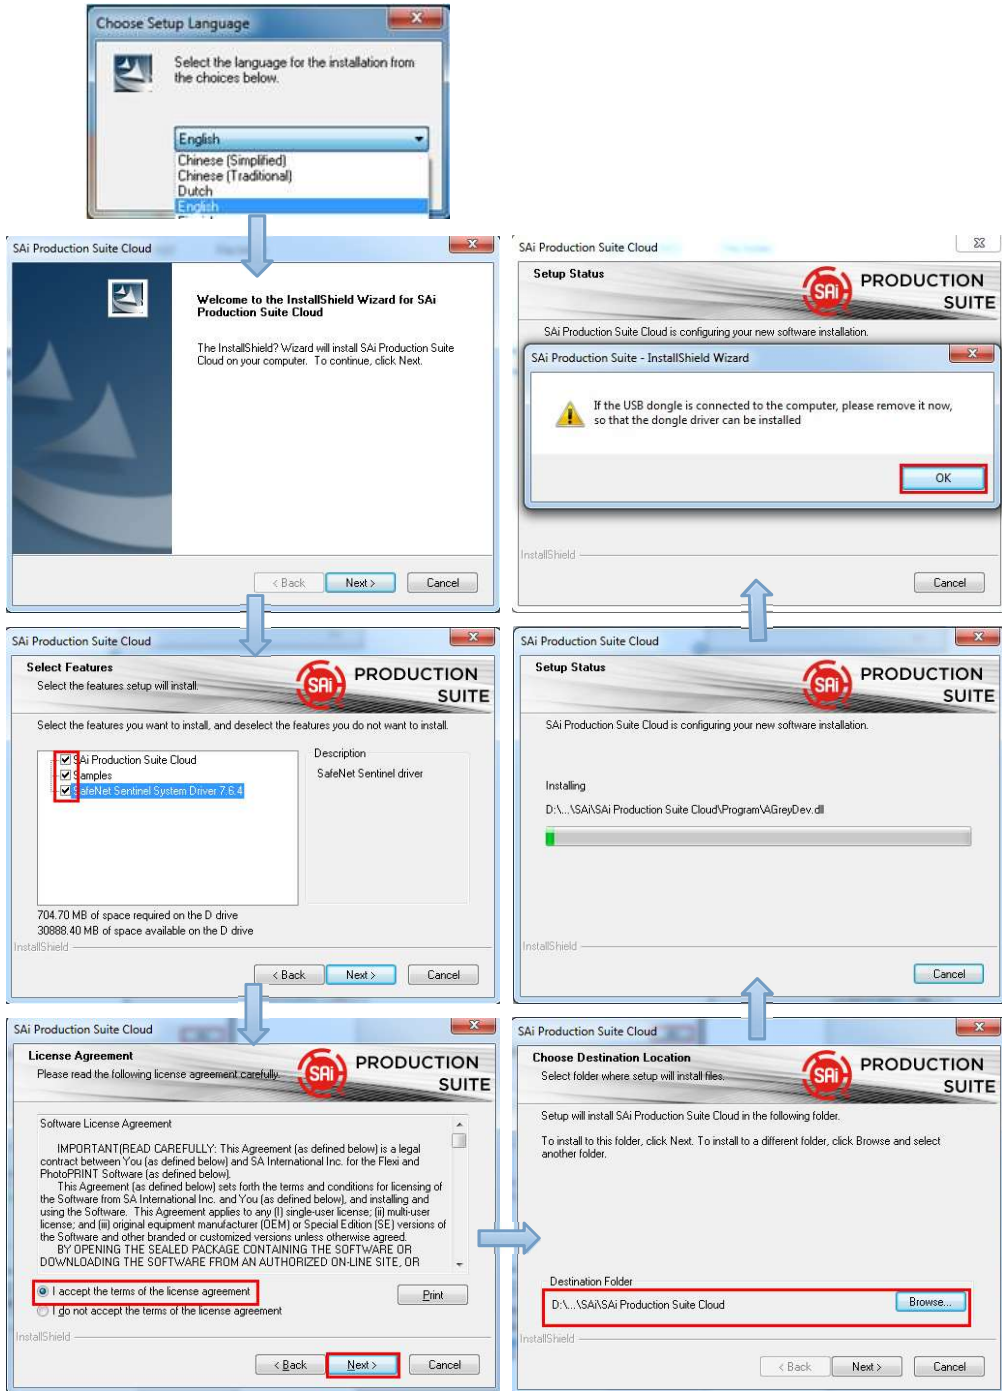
Choose Setup Language

Select the language for the installation from the choices below.

English

Chinese (Simplified)
Chinese (Traditional)
Dutch
English

SAi Production Suite Cloud

Welcome to the InstallShield Wizard for SAi Production Suite Cloud

The InstallShield? Wizard will install SAi Production Suite Cloud on your computer. To continue, click Next.

< Back Next > Cancel

SAi Production Suite Cloud

Setup Status

PRODUCTION SUITE

SAi Production Suite Cloud is configuring your new software installation.

SAi Production Suite - InstallShield Wizard

If the USB dongle is connected to the computer, please remove it now, so that the dongle driver can be installed

OK

InstallShield

Cancel

SAi Production Suite Cloud

Select Features

Select the features setup will install.

PRODUCTION SUITE

Select the features you want to install, and deselect the features you do not want to install.

SAi Production Suite Cloud
Samples
SafeNet Sentinel System Driver 7.6.4

Description

SafeNet Sentinel driver

704.70 MB of space required on the D drive
30888.40 MB of space available on the D drive

InstallShield

< Back Next > Cancel

SAi Production Suite Cloud

Setup Status

PRODUCTION SUITE

SAi Production Suite Cloud is configuring your new software installation.

Installing

D:\...\SAi\SAi Production Suite Cloud\Program\AGreyDev.dll

InstallShield

Cancel

SAi Production Suite Cloud

License Agreement

Please read the following license agreement carefully.

PRODUCTION SUITE

Software License Agreement

IMPORTANT(READ CAREFULLY: This Agreement (as defined below) is a legal contract between You (as defined below) and SA International Inc. for the Flexi and PhotoPRINT Software (as defined below).
This Agreement (as defined below) sets forth the terms and conditions for licensing of the Software from SA International Inc. and You (as defined below), and installing and using the Software. This Agreement applies to any (i) single-user license; (ii) multi-user license; and (iii) original equipment manufacturer (OEM) or Special Edition (SE) versions of the Software and other branded or customized versions unless otherwise agreed.
BY OPENING THE SEALED PACKAGE CONTAINING THE SOFTWARE OR DOWNLOADING THE SOFTWARE FROM AN AUTHORIZED ON-LINE SITE, OR

I accept the terms of the license agreement
I do not accept the terms of the license agreement

Print

InstallShield

< Back Next > Cancel

SAi Production Suite Cloud

Choose Destination Location

Select folder where setup will install files.

PRODUCTION SUITE

Setup will install SAi Production Suite Cloud in the following folder.

To install to this folder, click Next. To install to a different folder, click Browse and select another folder.

Destination Folder

D:\...\SAi\SAi Production Suite Cloud

Browse...

InstallShield

< Back Next > Cancel